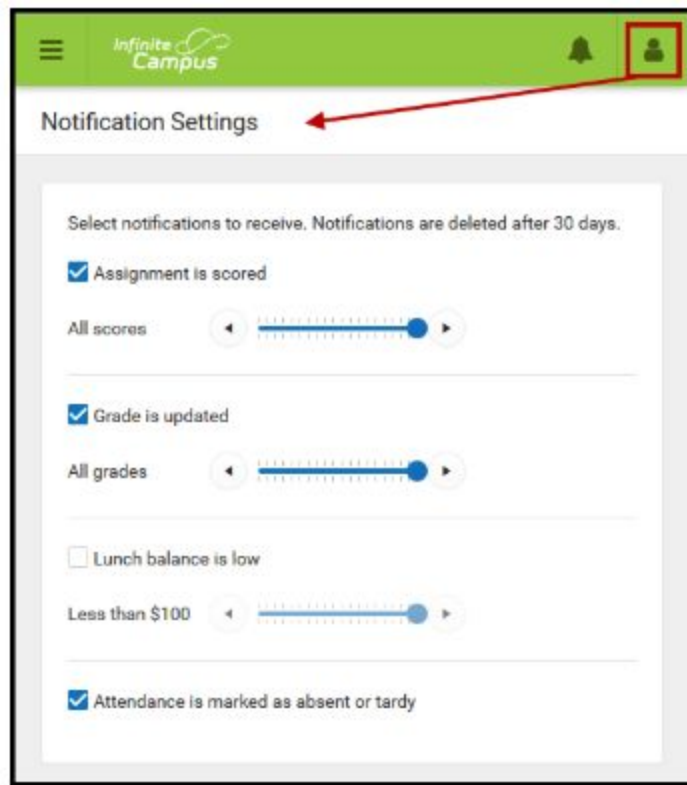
Infinite Campus

Notification Settings

Select notifications to receive. Notifications are deleted after 30 days.

Assignment is scored

All scores

Grade is updated

All grades

Lunch balance is low

Less than \$100

Attendance is marked as absent or tardy